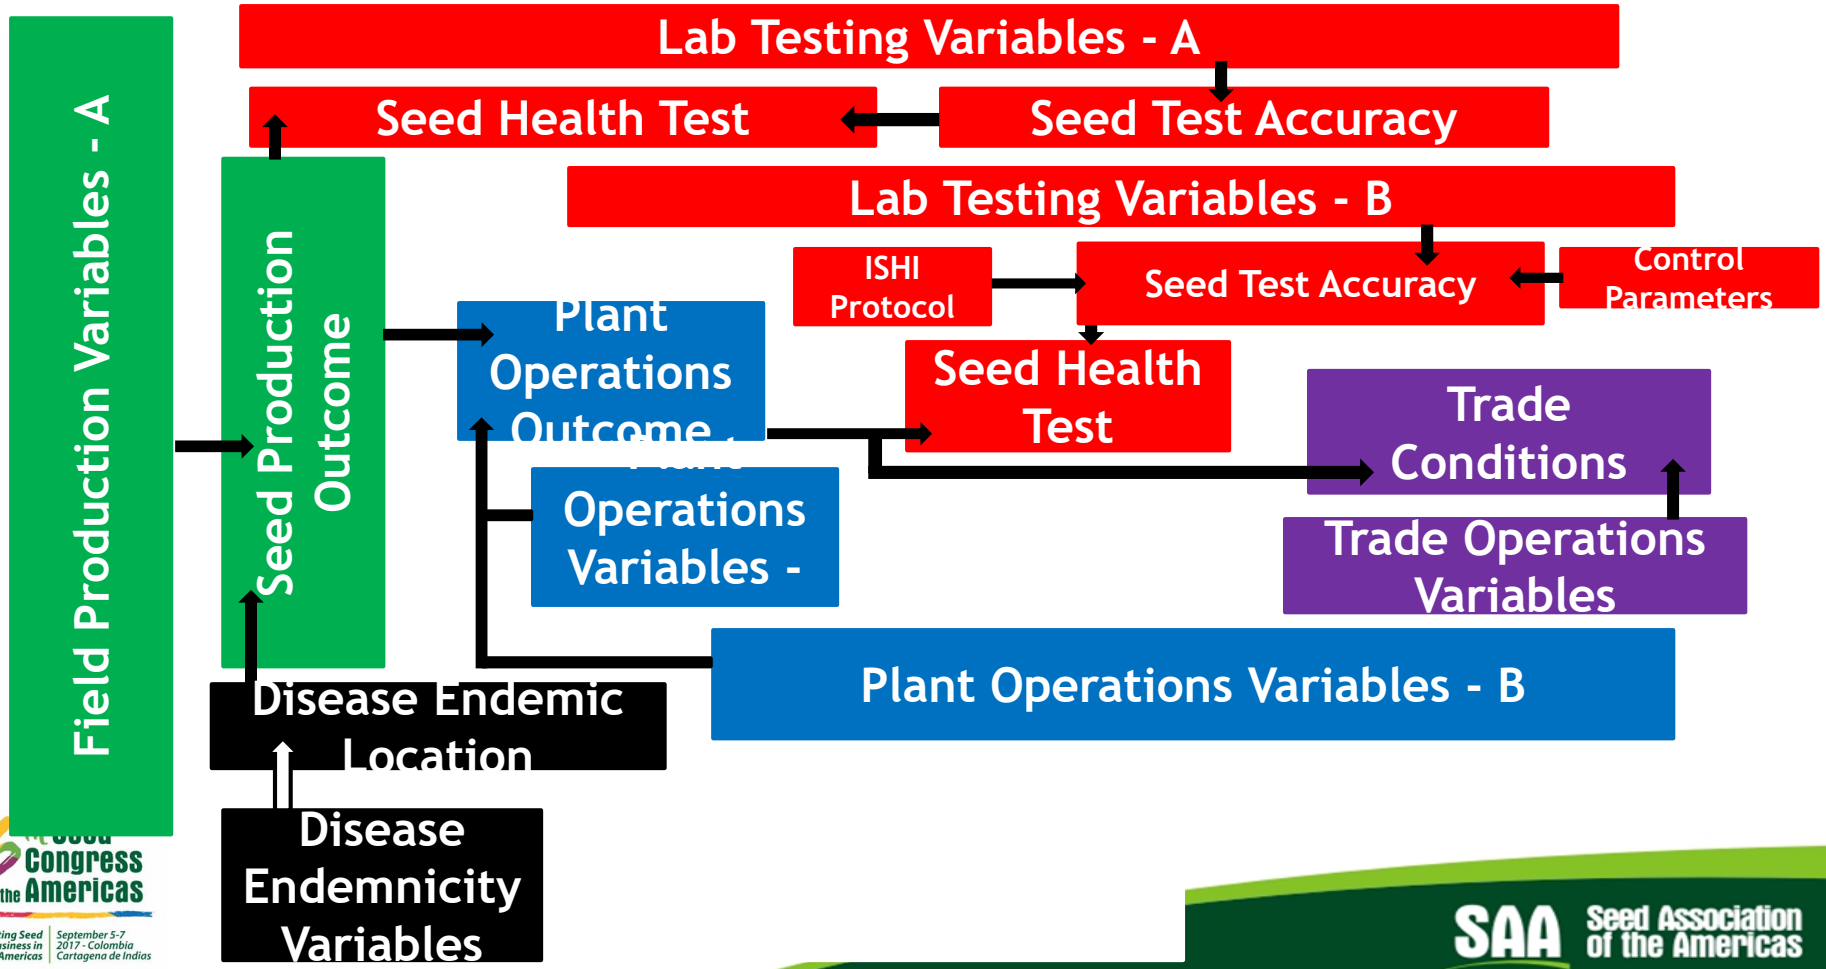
Field Production Variables - A

Lab Testing Variables - A

Seed Health Test

Seed Test Accuracy

Lab Testing Variables - B

Seed Production Outcome

ISHI Protocol

Seed Test Accuracy

Control Parameters

Plant Operations Outcome

Seed Health Test

Trade Conditions

Plant Operations Variables -

Trade Operations Variables

Plant Operations Variables - B

Disease Endemic Location

Disease Endemnicity Variables

Congress the Americas

September 5-7 2017 - Colombia Cartagena de Indias

SAA Seed Association of the Americas